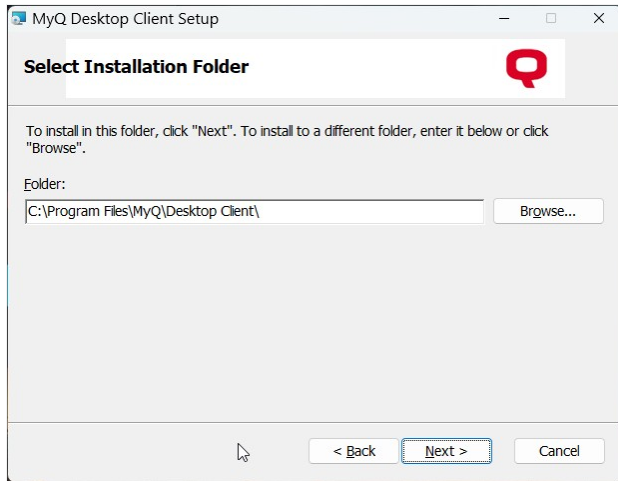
MyQ Desktop Client Setup

Select Installation Folder

To install in this folder, click "Next". To install to a different folder, enter it below or click "Browse".

Folder:

C:\Program Files\MyQ\Desktop Client\

Browse...

< Back

Next >

Cancel